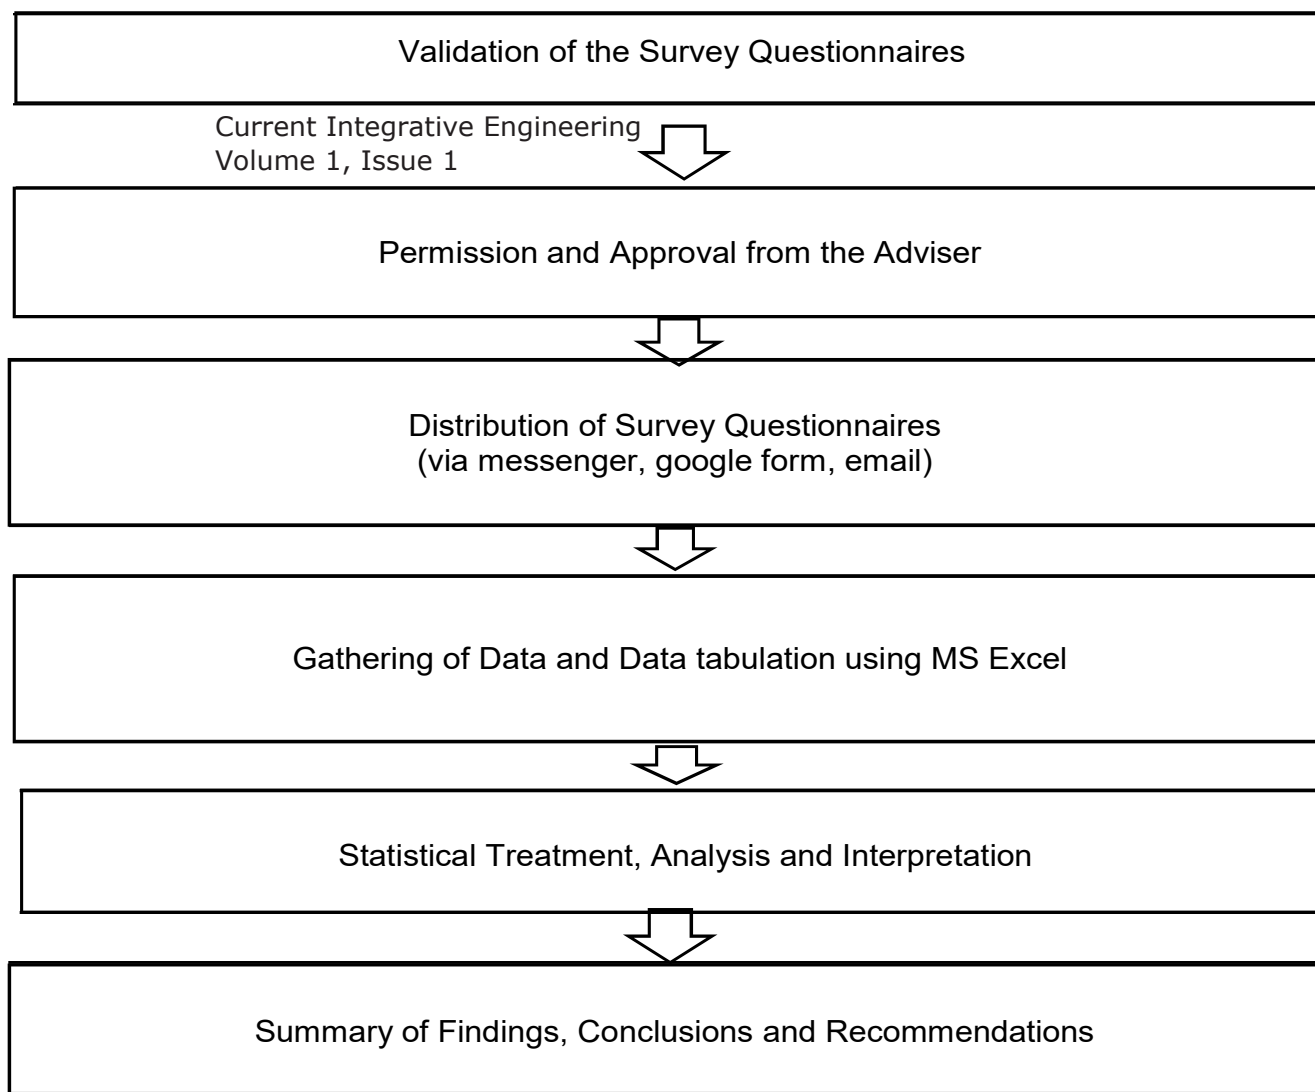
Validation of the Survey Questionnaires

Current Integrative Engineering
Volume 1, Issue 1

Permission and Approval from the Adviser

Distribution of Survey Questionnaires
(via messenger, google form, email)

Gathering of Data and Data tabulation using MS Excel

Statistical Treatment, Analysis and Interpretation

Summary of Findings, Conclusions and Recommendations